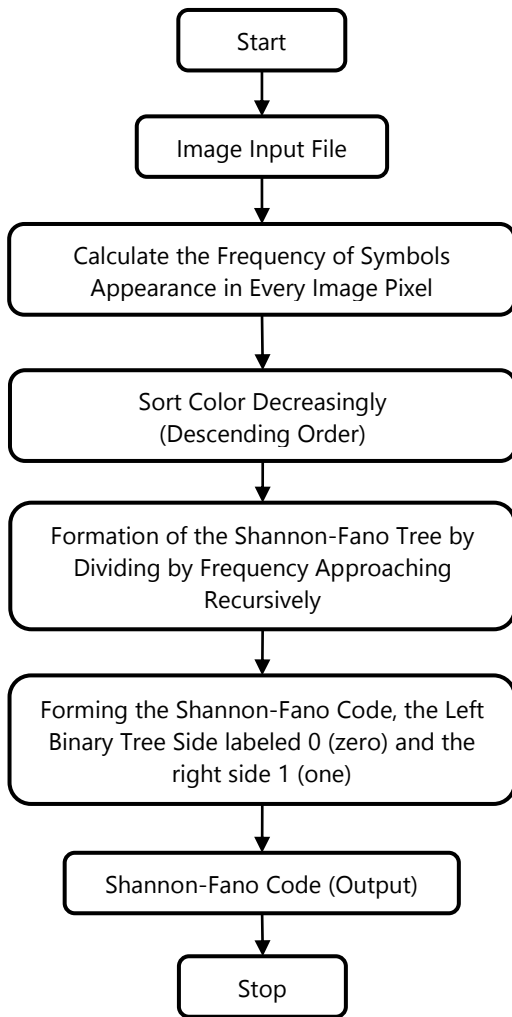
Start

Image Input File

Calculate the Frequency of Symbols Appearance in Every Image Pixel

Sort Color Decreasingly (Descending Order)

Formation of the Shannon-Fano Tree by Dividing by Frequency Approaching Recursively

Forming the Shannon-Fano Code, the Left Binary Tree Side labeled 0 (zero) and the right side 1 (one)

Shannon-Fano Code (Output)

Stop